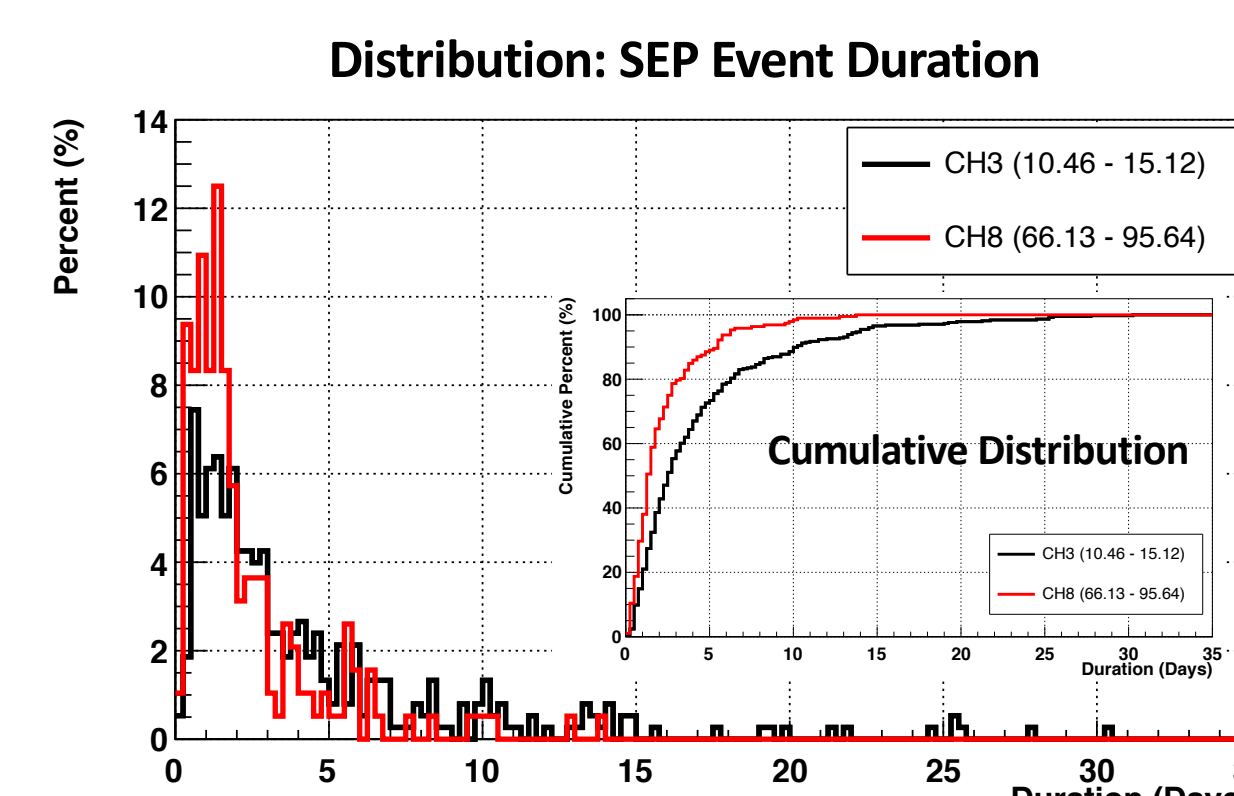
Distribution: SEP Event Duration

Percent (%)

14
12
10
8
6
4
2
0

0
5
10
15
20
25
30

Duration (Days

CH3 (10.46 - 15.12)
CH8 (66.13 - 95.64)

Cumulative Percent (%)

100
80
60
40
20
0

0
5
10
15
20
25
30
35

Duration (Days)

Cumulative Distribution

CH3 (10.46 - 15.12)
CH8 (66.13 - 95.64)